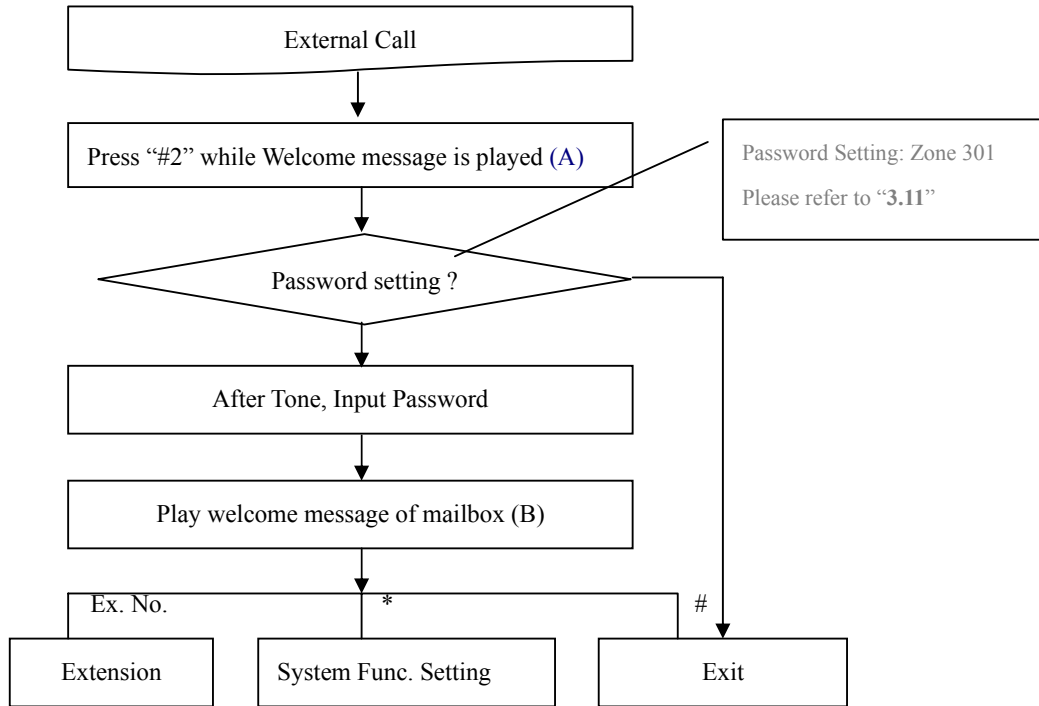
External Call

Press “#2” while Welcome message is played (A)

Password Setting: Zone 301

Please refer to “**3.11**”

Password setting ?

After Tone, Input Password

Play welcome message of mailbox (B)

Ex. No.

*

#

Extension

System Func. Setting

Exit